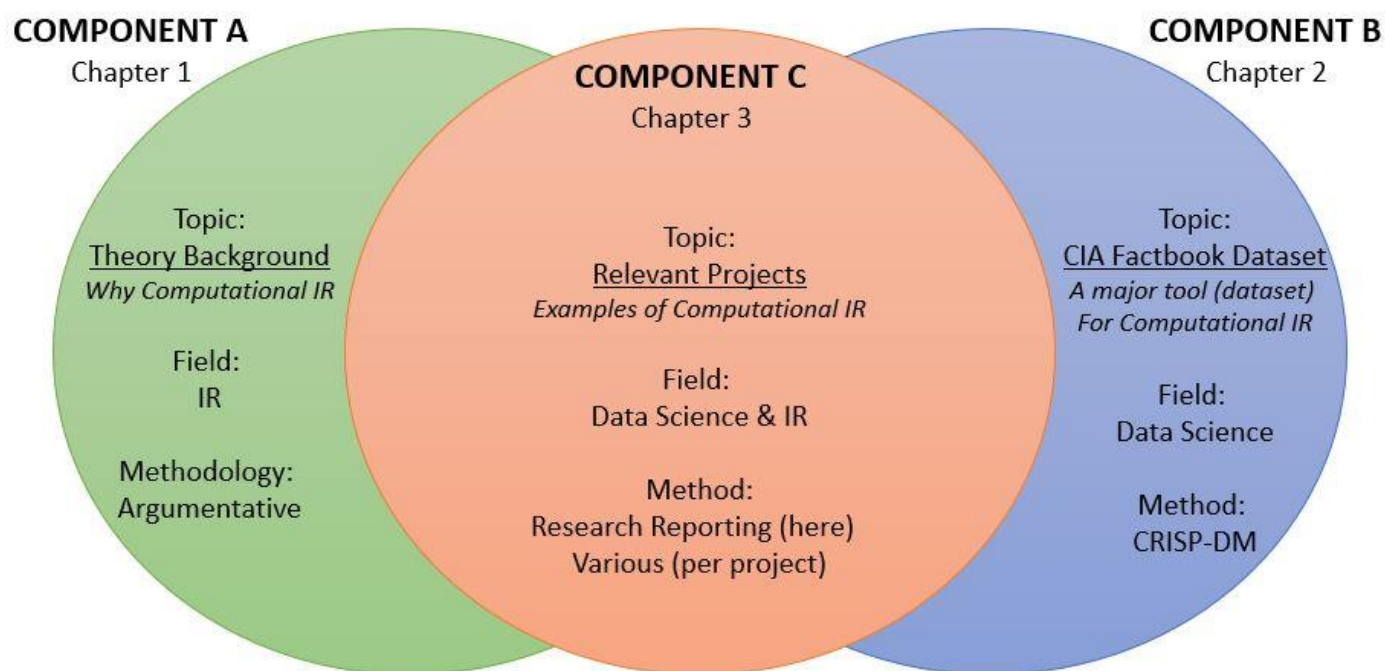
COMPONENT A
Chapter 1

Topic:
Theory Background
*Why Computational IR*

Field:
IR

Methodology:
Argumentative

COMPONENT C
Chapter 3

Topic:
Relevant Projects
*Examples of Computational IR*

Field:
Data Science & IR

Method:
Research Reporting (here)
Various (per project)

COMPONENT B
Chapter 2

Topic:
CIA Factbook Dataset
*A major tool (dataset)*
*For Computational IR*

Field:
Data Science

Method:
CRISP-DM